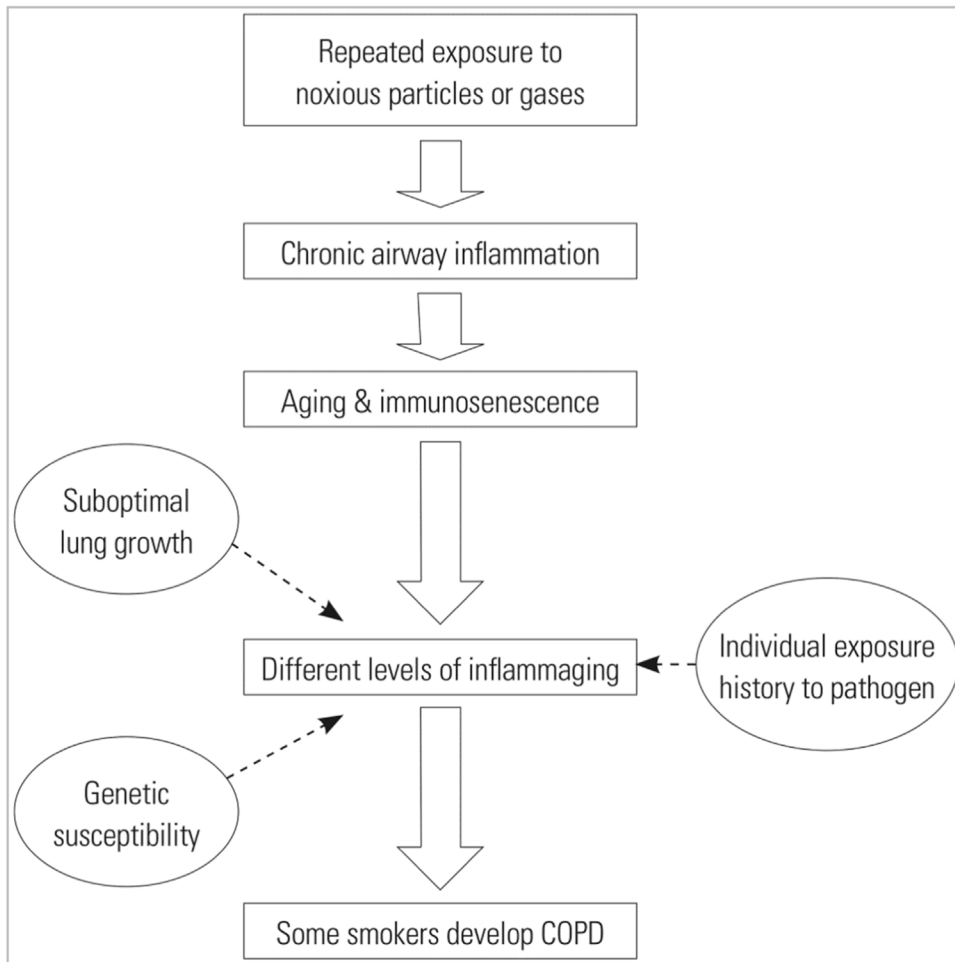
Repeated exposure to noxious particles or gases

Chronic airway inflammation

Aging & immunosenescence

Suboptimal lung growth

Different levels of inflammaging

Individual exposure history to pathogen

Genetic susceptibility

Some smokers develop COPD